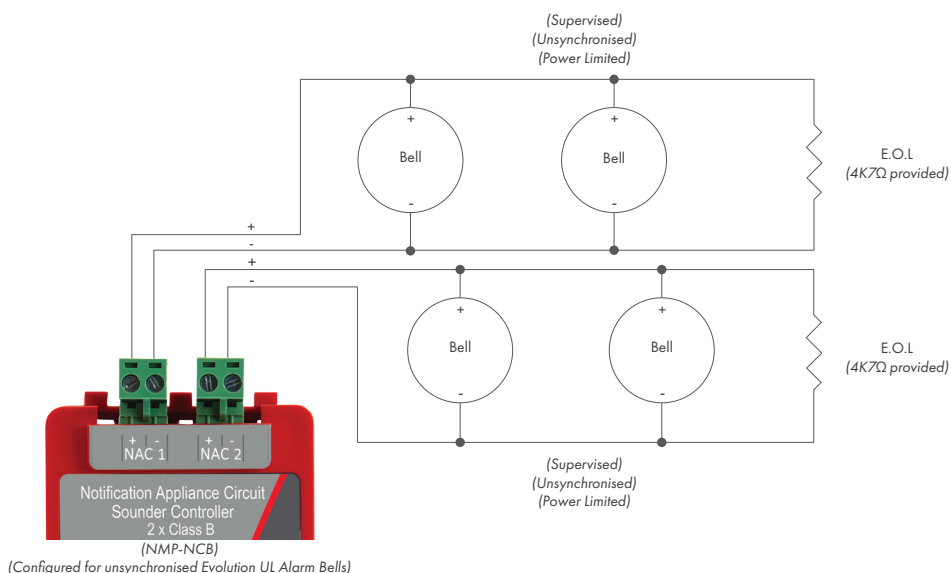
(Supervised)
(Unsynchronised)
(Power Limited)

+
Bell
-

+
Bell
-

E.O.L
(4K7Ω provided)

+
-
+
-

+
Bell
-

+
Bell
-

E.O.L
(4K7Ω provided)

+ -
NAC 1

+ -
NAC 2

(Supervised)
(Unsynchronised)
(Power Limited)

Notification Appliance Circuit
Sounder Controller
2 x Class B

(NMP-NCB)
(Configured for unsynchronised Evolution UL Alarm Bells)